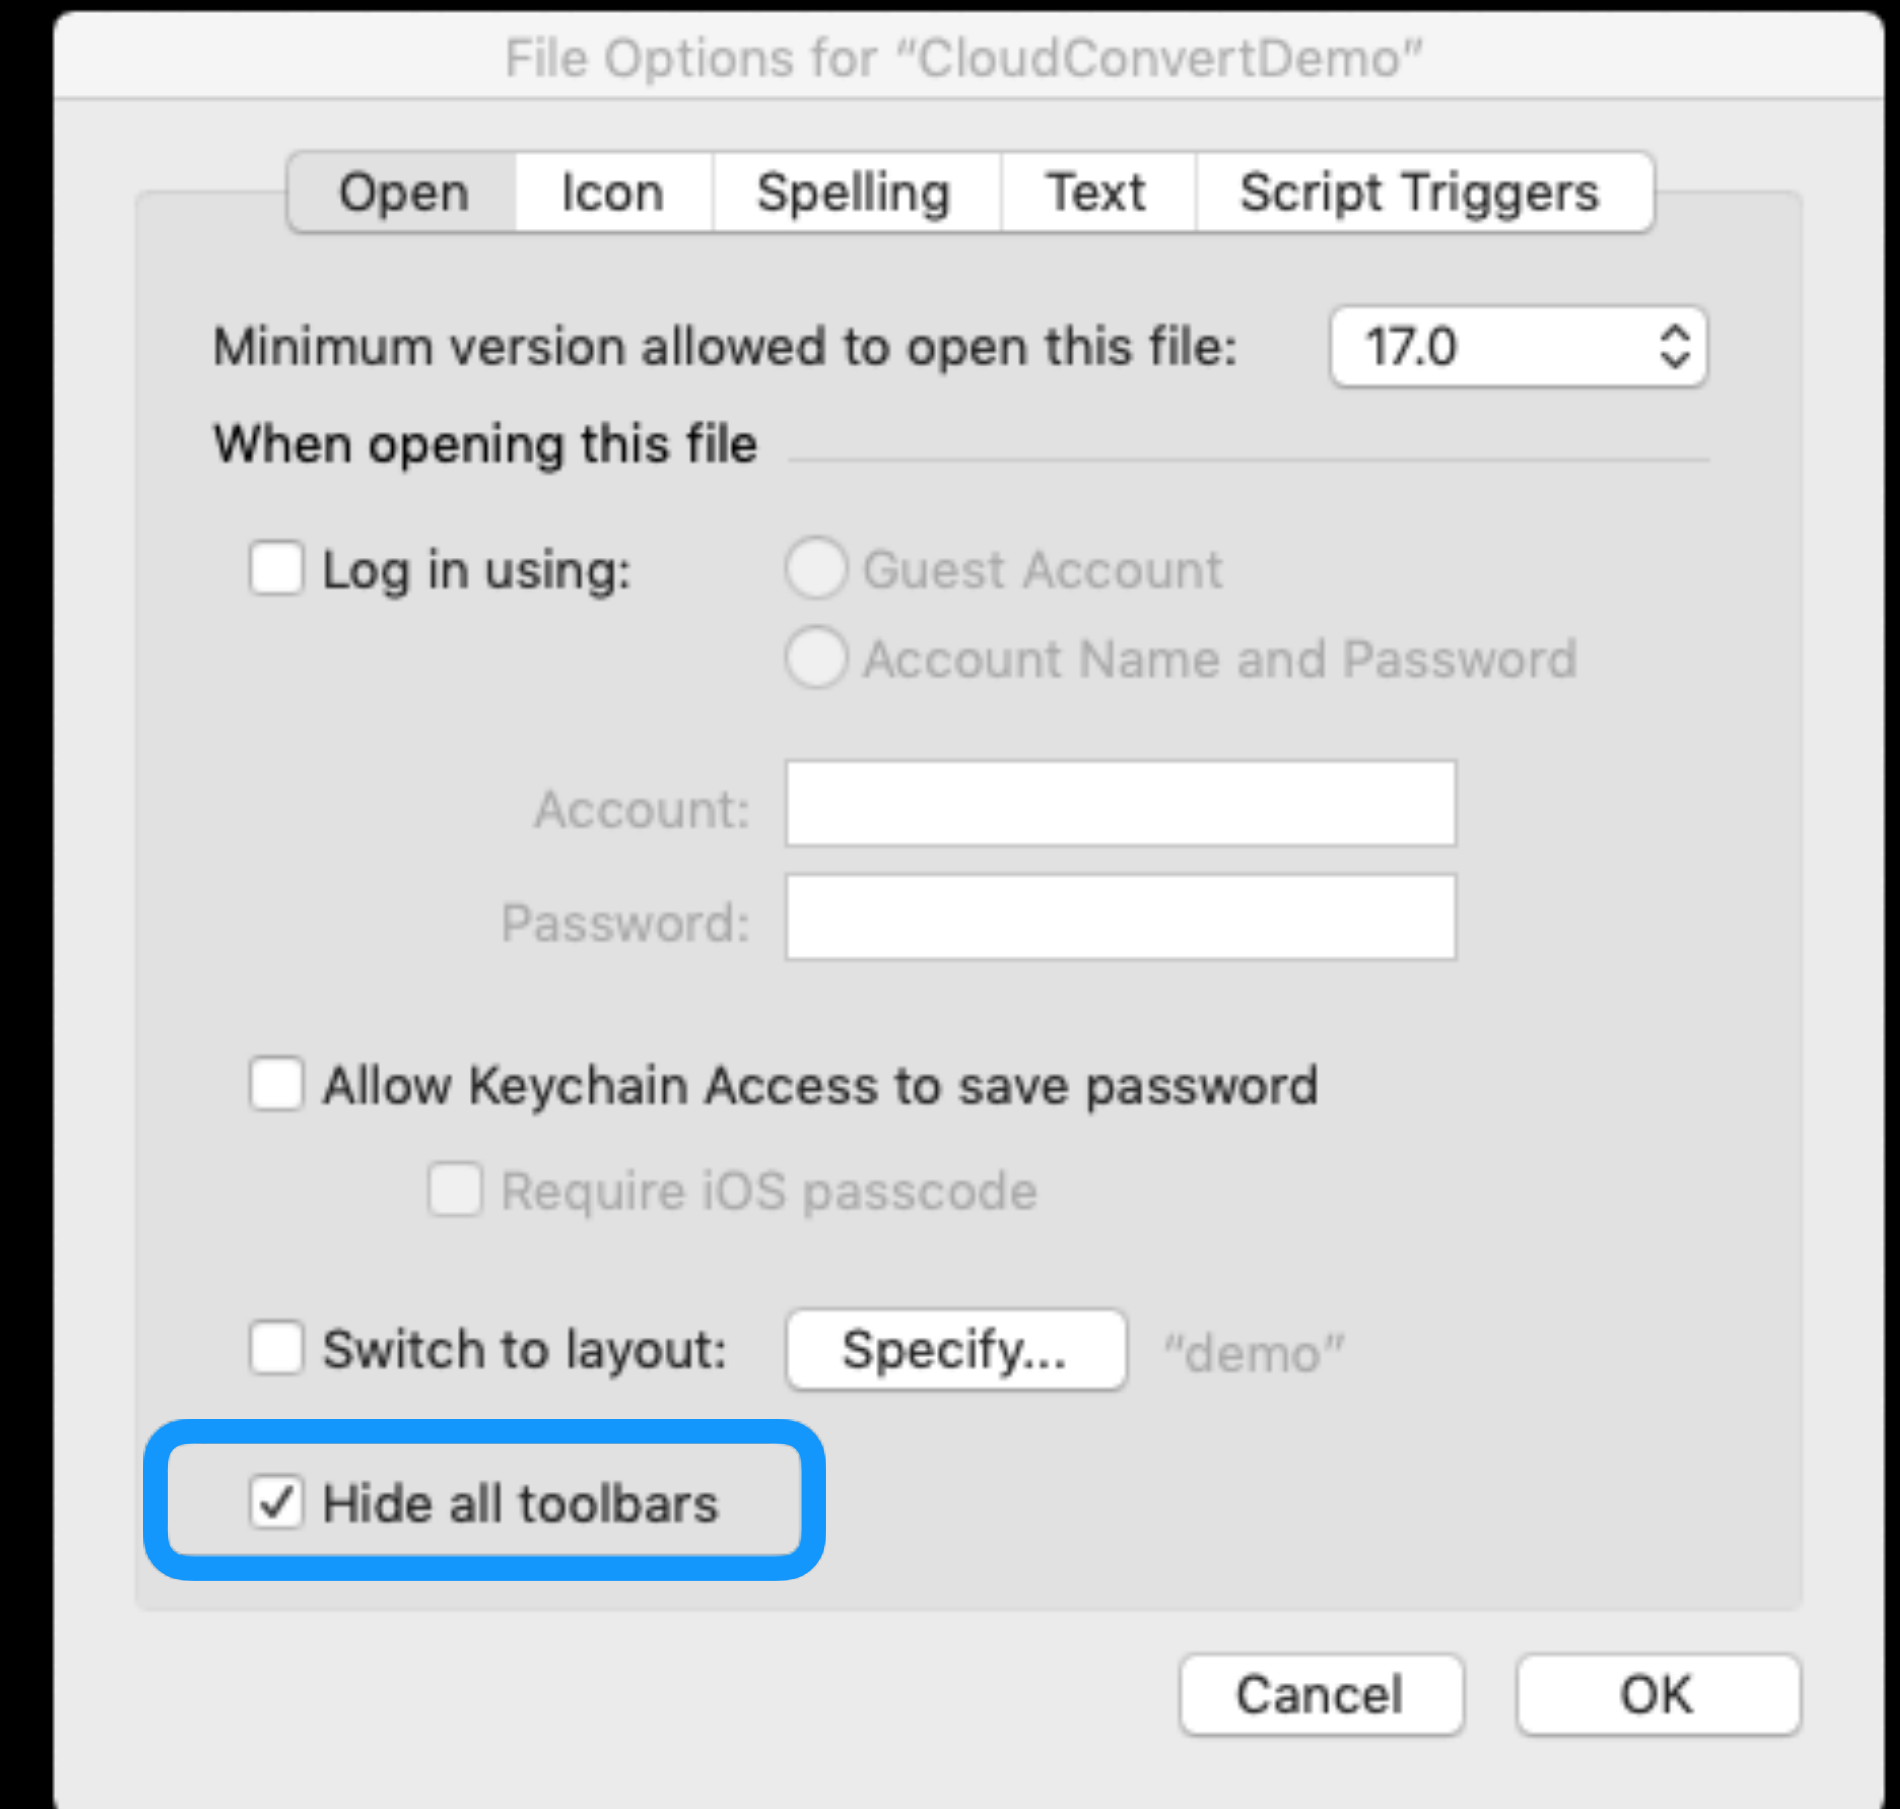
File Options for "CloudConvertDemo"

Open Icon Spelling Text Script Triggers

Minimum version allowed to open this file: 17.0

When opening this file

Log in using: Guest Account
Account Name and Password

Account:
Password:

Allow Keychain Access to save password
Require iOS passcode

Switch to layout: Specify... "demo"

✓ Hide all toolbars

Cancel OK